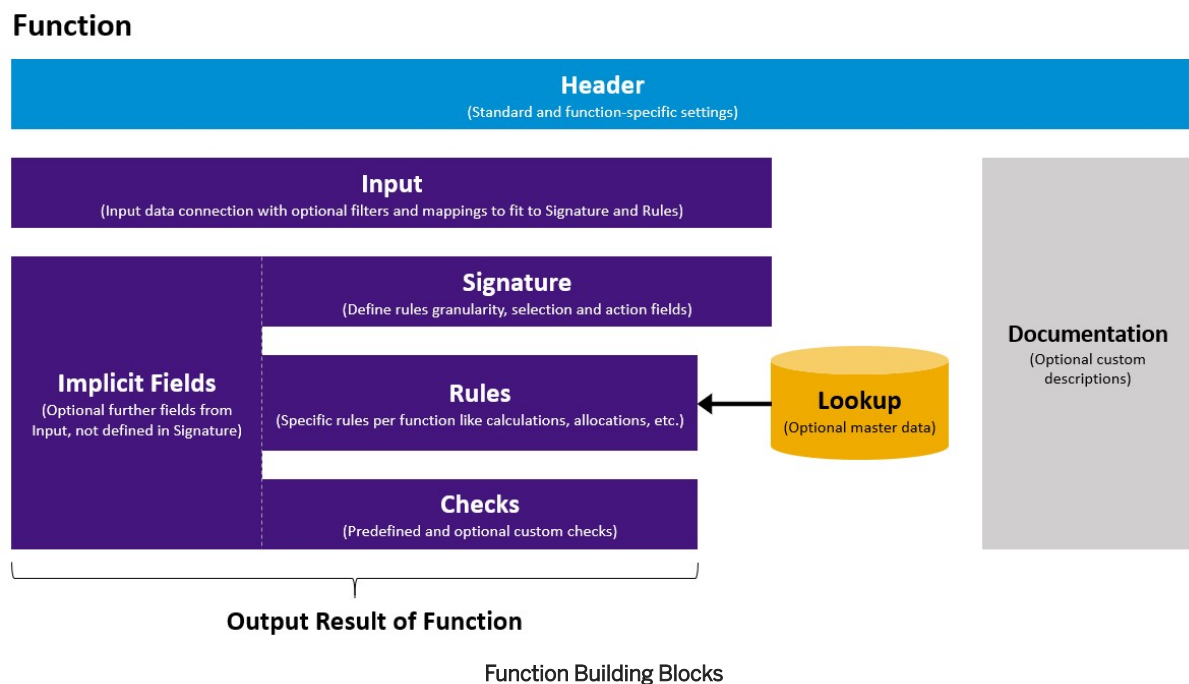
Function

Header
(Standard and function-specific settings)

Input
(Input data connection with optional filters and mappings to fit to Signature and Rules)

Implicit Fields
(Optional further fields from Input, not defined in Signature)

Signature
(Define rules granularity, selection and action fields)

Rules
(Specific rules per function like calculations, allocations, etc.)

Checks
(Predefined and optional custom checks)

Lookup
(Optional master data)

Documentation
(Optional custom descriptions)

Output Result of Function

Function Building Blocks